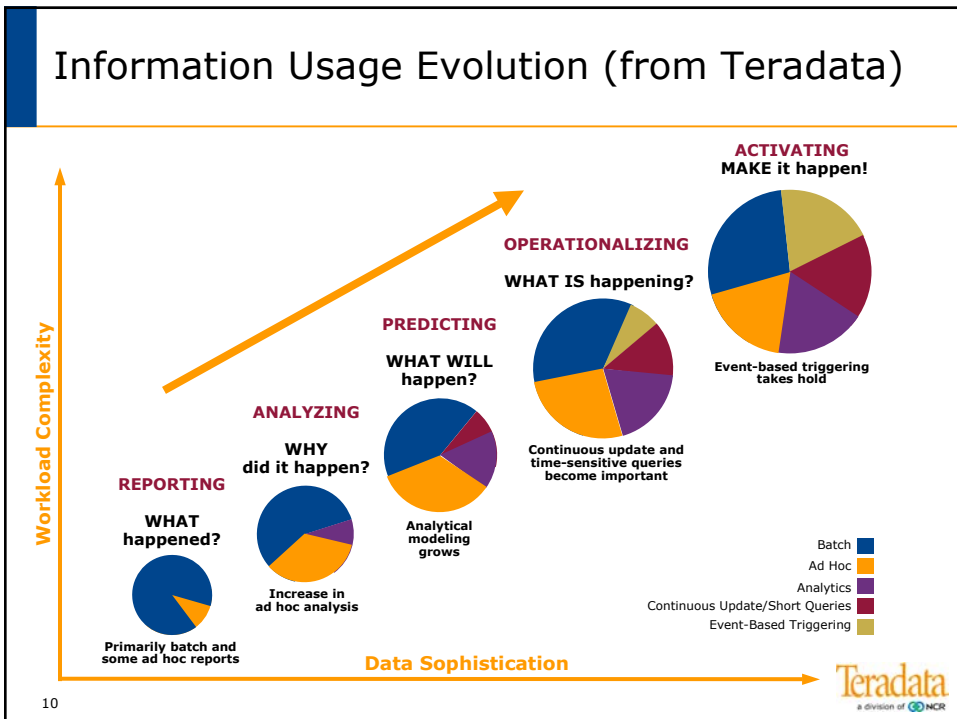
Information Usage Evolution (from Teradata)

Workload Complexity

REPORTING

WHAT happened?

Primarily batch and some ad hoc reports

ANALYZING

WHY did it happen?

Increase in ad hoc analysis

PREDICTING

WHAT WILL happen?

Analytical modeling grows

OPERATIONALIZING

WHAT IS happening?

Continuous update and time-sensitive queries become important

ACTIVATING

MAKE it happen!

Event-based triggering takes hold

Batch

Ad Hoc

Analytics

Continuous Update/Short Queries

Event-Based Triggering

Data Sophistication

Teradata

a division of NCR

10